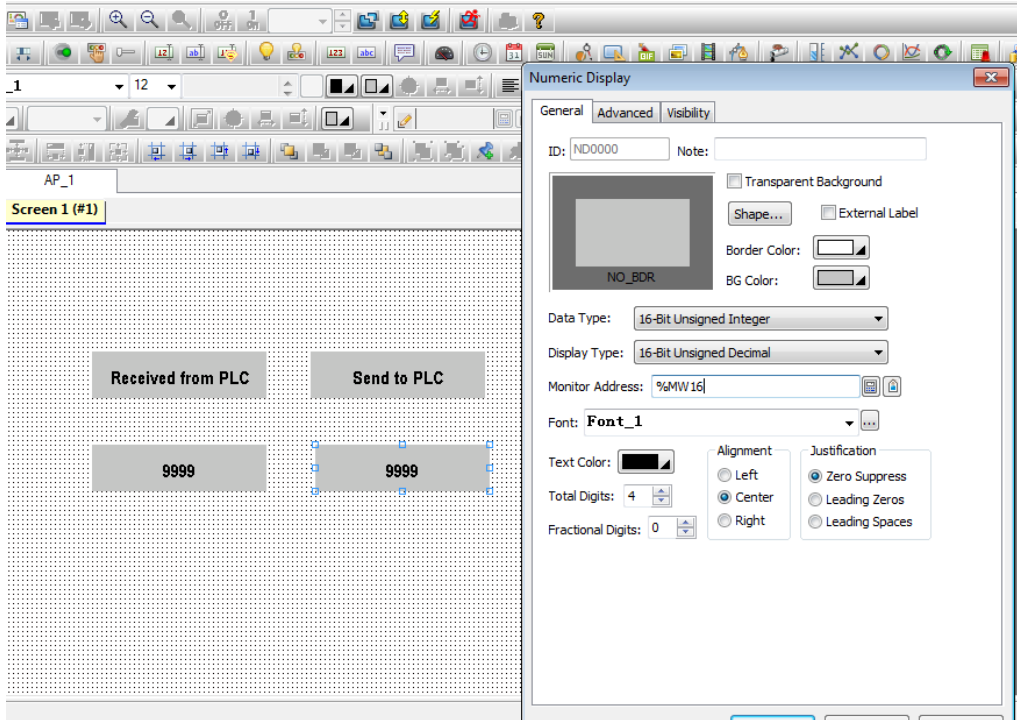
_1
12
AP_1
Screen 1 (#1)

Received from PLC
Send to PLC
9999
9999

Numeric Display
General
Advanced
Visibility
ID: ND0000
Note:
Transparent Background
Shape...
External Label
Border Color:
BG Color:
NO_BDR
Data Type: 16-Bit Unsigned Integer
Display Type: 16-Bit Unsigned Decimal
Monitor Address: %MW16
Font: Font_1
Text Color:
Total Digits: 4
Fractional Digits: 0
Alignment
Left
Center
Right
Justification
Zero Suppress
Leading Zeros
Leading Spaces